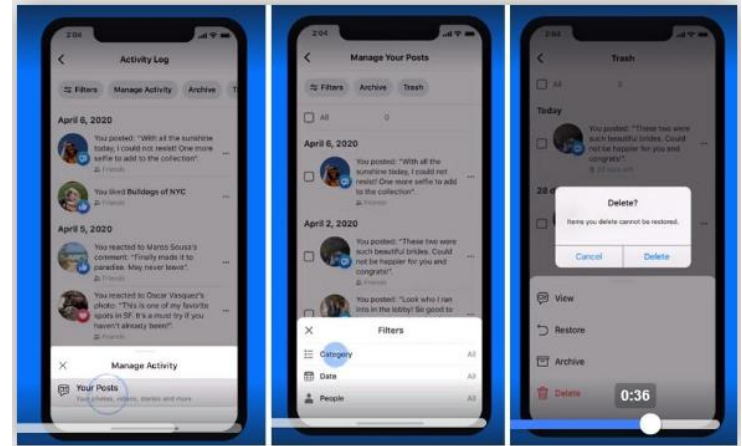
2:04

Activity Log

Filters
Manage Activity
Archive

April 6, 2020

You posted: "With all the sunshine today, I could not resist! One more selfie to add to the collection".
Friends

You liked Bulldogs of NYC

April 5, 2020

You reacted to Marco Sousa's comment: "Finally made it to paradise. May never leave".
Friends

You reacted to Oscar Vasquez's photo: "This is one of my favorite spots in SF. A must try if you haven't already been!"
Friends

Manage Activity

Your Posts
Your photos, videos, stories and more

2:04

Manage Your Posts

Filters
Archive
Trash

All

April 6, 2020

You posted: "With all the sunshine today, I could not resist! One more selfie to add to the collection".
Friends

April 2, 2020

You posted: "These two were such beautiful brides. Could not be happier for you and congrats!"
Friends

You posted: "Look who I ran into in the lobby! So good to

Filters

Category
All

Date
All

People
All

Trash

All

Today

You posted: "These two were such beautiful brides. Could not be happier for you and congrats!"

28

Delete?
Items you delete cannot be restored.

Cancel
Delete

View

Restore

Archive

Delete

0:36